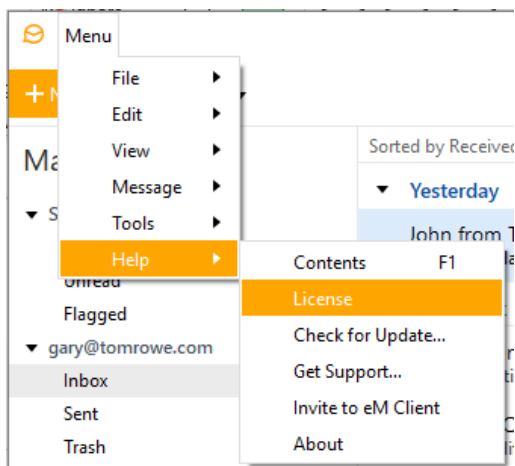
Menu
+ N
Ma
S
Unread
Flagged
gary@tomrowe.com
Inbox
Sent
Trash

File
Edit
View
Message
Tools
Help

Contents F1
License
Check for Update...
Get Support...
Invite to eM Client
About

Sorted by Received
Yesterday
John from T